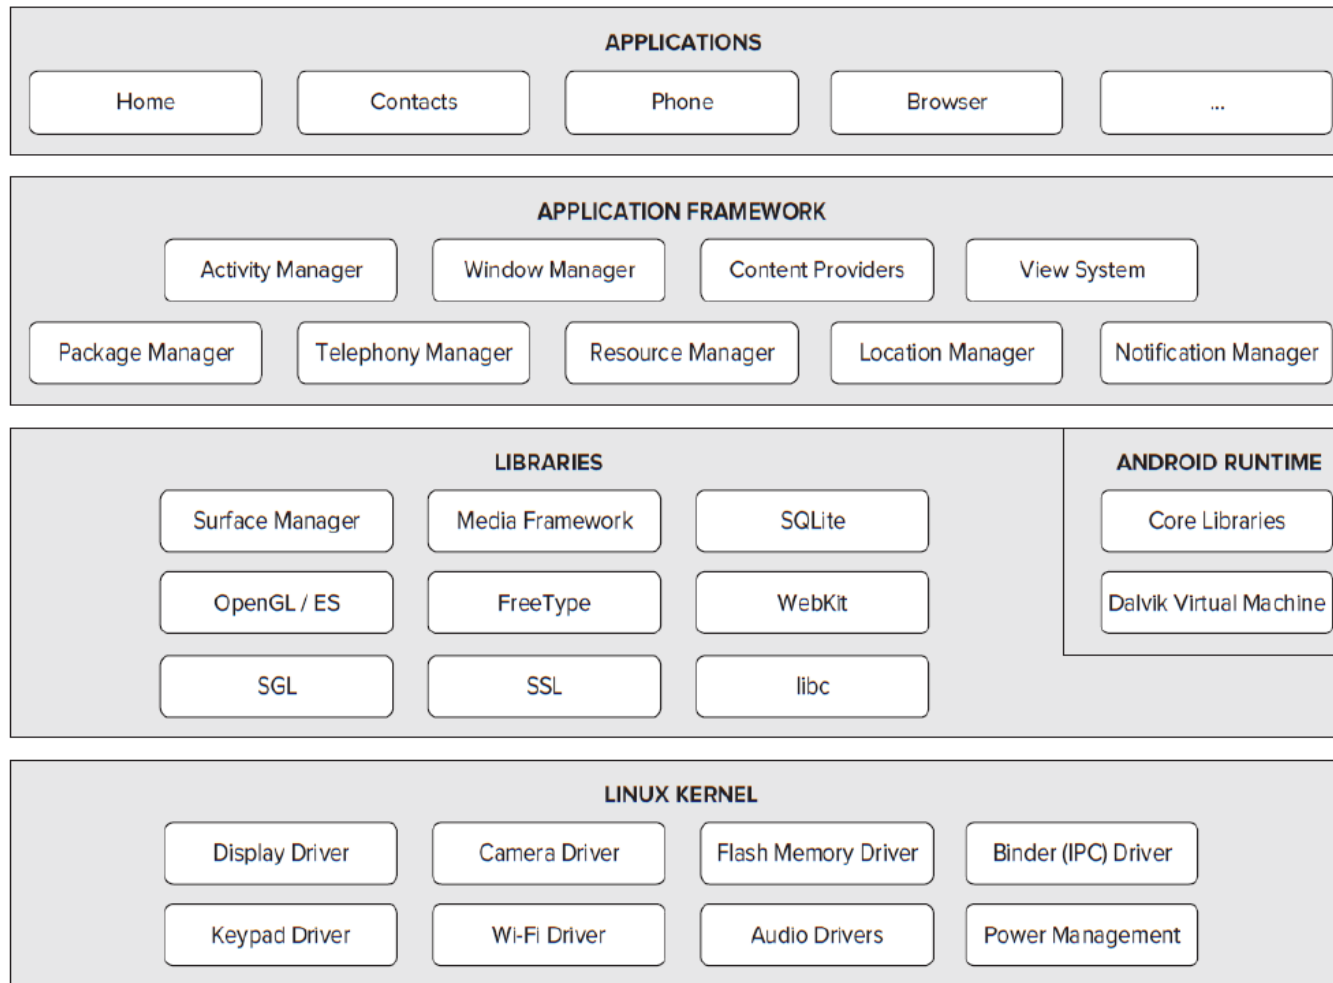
APPLICATIONS

Home

Contacts

Phone

Browser

...

APPLICATION FRAMEWORK

Activity Manager

Window Manager

Content Providers

View System

Package Manager

Telephony Manager

Resource Manager

Location Manager

Notification Manager

LIBRARIES

Surface Manager

Media Framework

SQLite

OpenGL / ES

FreeType

WebKit

SGL

SSL

libc

ANDROID RUNTIME

Core Libraries

Dalvik Virtual Machine

LINUX KERNEL

Display Driver

Camera Driver

Flash Memory Driver

Binder (IPC) Driver

Keypad Driver

Wi-Fi Driver

Audio Drivers

Power Management